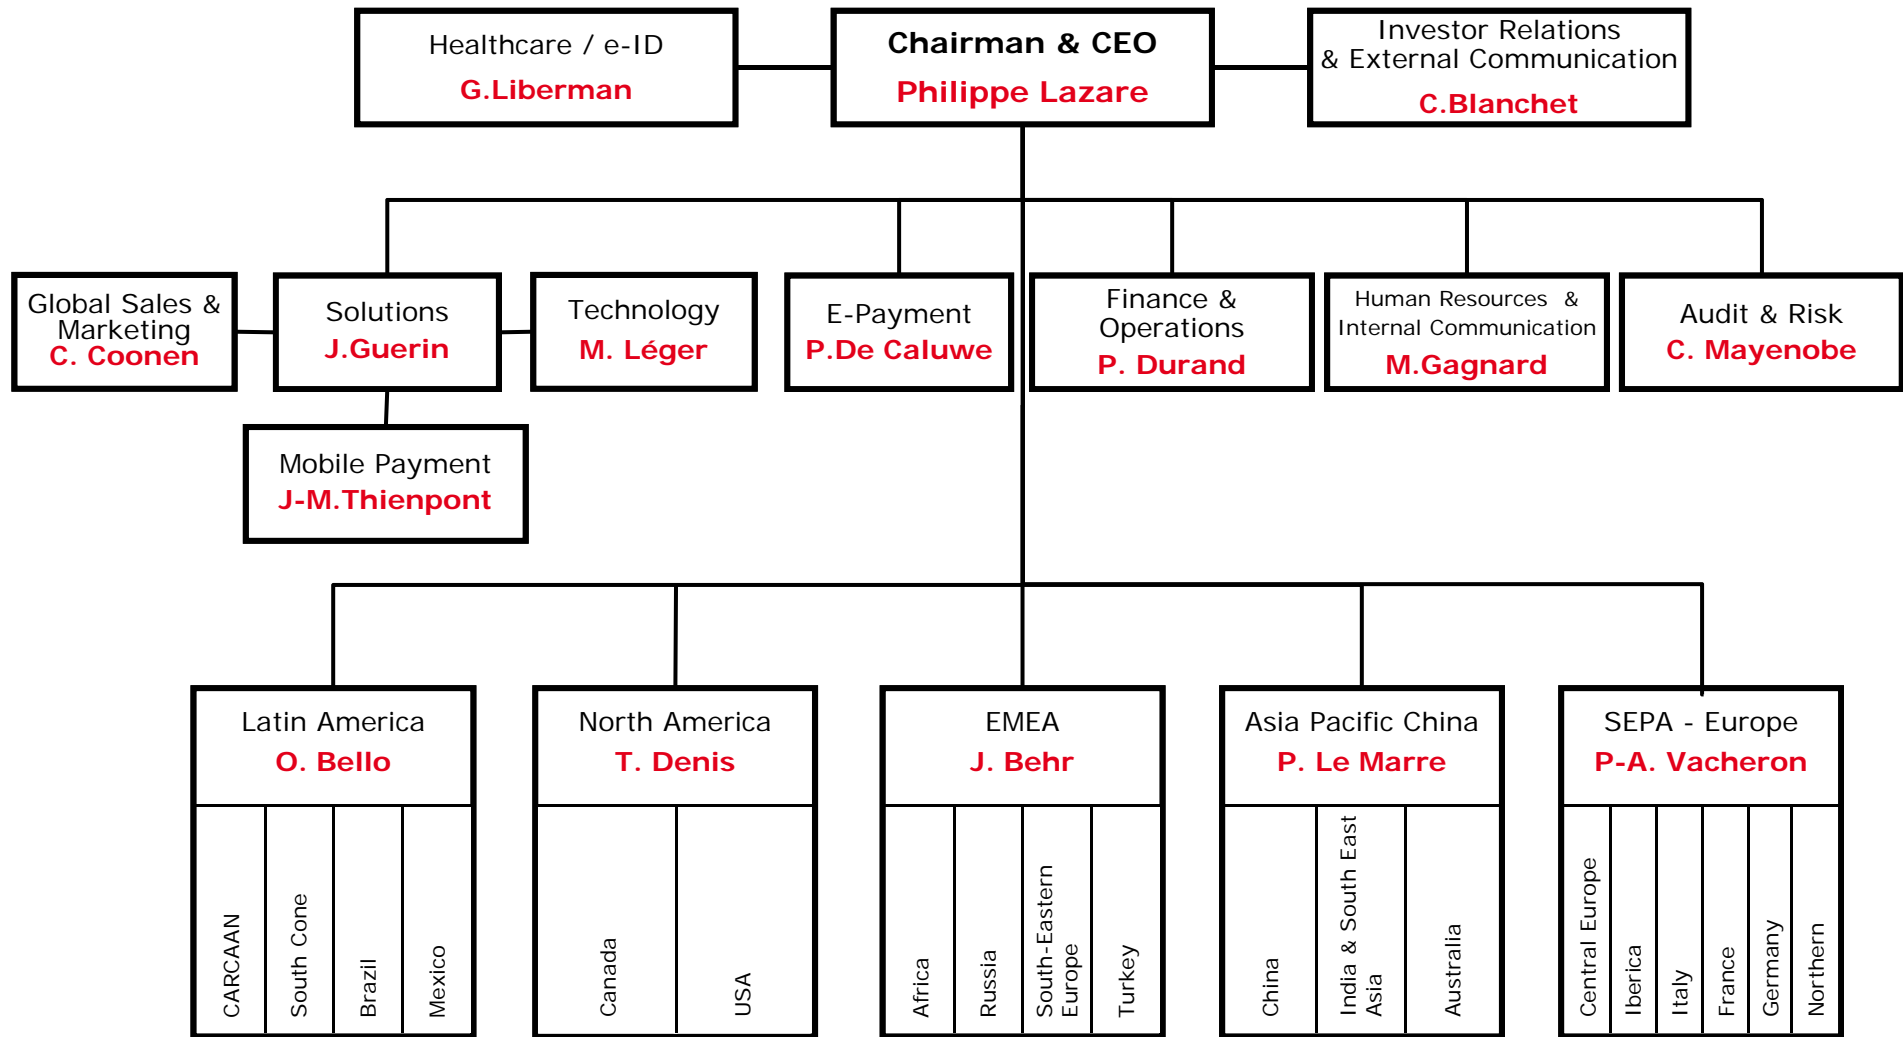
Healthcare / e-ID
G.Liberman

Chairman & CEO
Philippe Lazare

Investor Relations & External Communication
C.Blanchet

Global Sales & Marketing
C. Coonen

Solutions
J.Guerin

Technology
M. Léger

E-Payment
P.De Caluwe

Finance & Operations
P. Durand

Human Resources & Internal Communication
M.Gagnard

Audit & Risk
C. Mayenobe

Mobile Payment
J-M.Thienpont

Latin America
O. Bello

CARCAAN

South Cone

Brazil

Mexico

North America
T. Denis

Canada

USA

EMEA
J. Behr

Africa

Russia

South-Eastern Europe

Turkey

Asia Pacific China
P. Le Marre

China

India & South East Asia

Australia

SEPA - Europe
P-A. Vacheron

Central Europe

Iberica

Italy

France

Germany

Northern